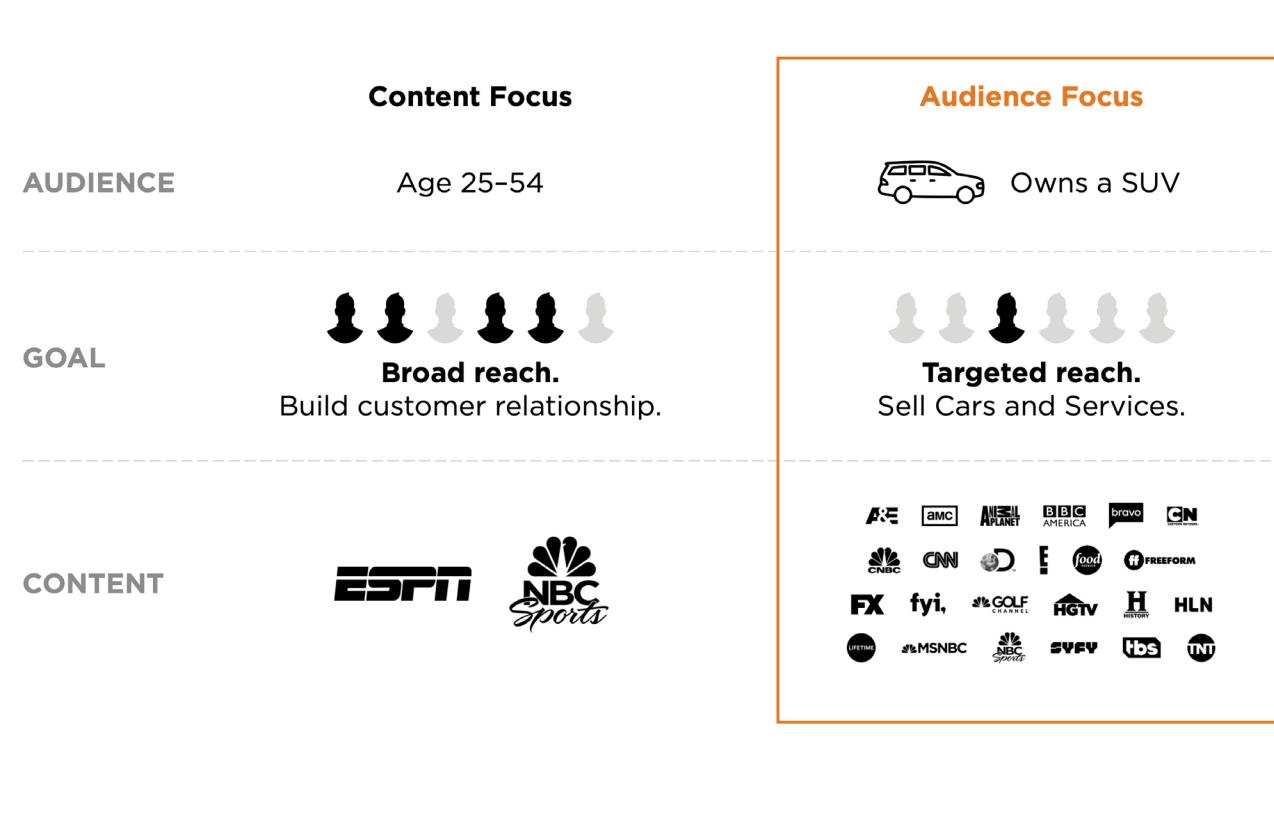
| | Content Focus | Audience Focus |
|---|---|---|
| AUDIENCE | Age 25–54 | Owns a SUV |
| GOAL | **Broad reach.** Build customer relationship. | **Targeted reach.** Sell Cars and Services. |
| CONTENT | ESPN, NBC Sports | A&E, amc, ANIMAL PLANET, BBC AMERICA, bravo, CN CARTOON NETWORK, CNBC, CNN, D, E!, food network, FREEFORM, FX, fyi, GOLF CHANNEL, HGTV, H HISTORY, HLN, LIFETIME, MSNBC, NBC Sports, SYFY, tbs, TNT |